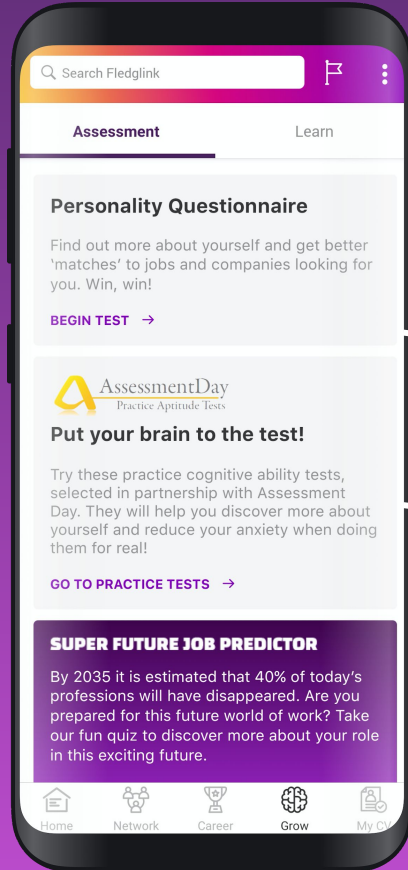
Search Fledglink

Assessment

Learn

Personality Questionnaire

Find out more about yourself and get better 'matches' to jobs and companies looking for you. Win, win!

BEGIN TEST →

AssessmentDay
Practice Aptitude Tests

Put your brain to the test!

Try these practice cognitive ability tests, selected in partnership with Assessment Day. They will help you discover more about yourself and reduce your anxiety when doing them for real!

GO TO PRACTICE TESTS →

SUPER FUTURE JOB PREDICTOR

By 2035 it is estimated that 40% of today's professions will have disappeared. Are you prepared for this future world of work? Take our fun quiz to discover more about your role in this exciting future.

Home
Network
Career
Grow
My CV